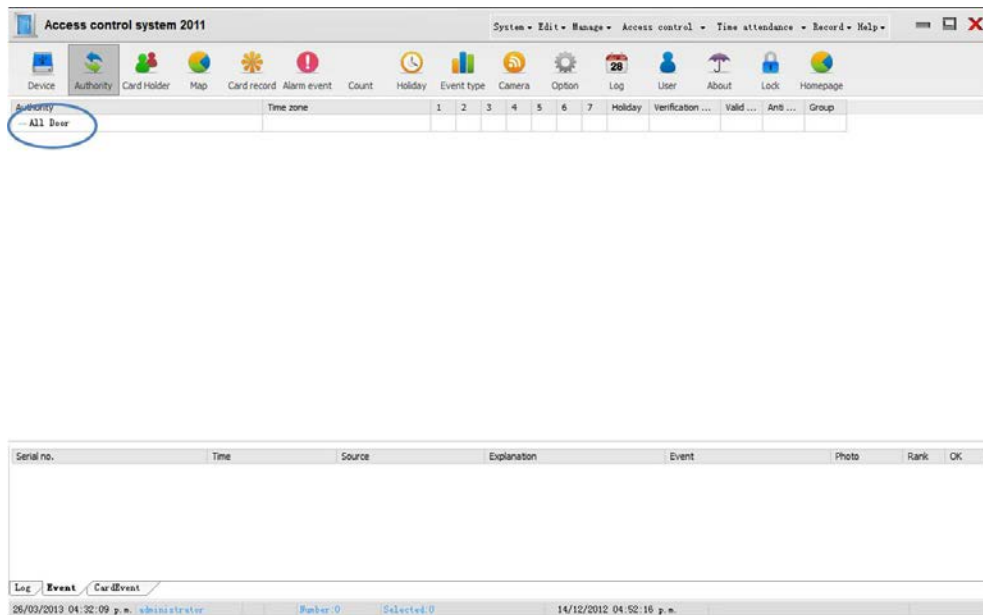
Access control system 2011

System ▾ Edit ▾ Manage ▾ Access control ▾ Time attendance ▾ Record ▾ Help ▾

Device Authority Card Holder Map Card record Alarm event Count Holiday Event type Camera Option 28 Log User About Lock Homepage

| Authority | Time zone | 1 | 2 | 3 | 4 | 5 | 6 | 7 | Holiday | Verification ... | Valid ... | Anti ... | Group |
|---|---|---|---|---|---|---|---|---|---|---|---|---|---|
| All Door | | | | | | | | | | | | | |

| Serial no. | Time | Source | Explanation | Event | Photo | Rank | OK |
|---|---|---|---|---|---|---|---|

Log Event CardEvent

26/03/2013 04:32:09 p.m. administrator Number:0 Selected:0 14/12/2012 04:52:16 p.m.